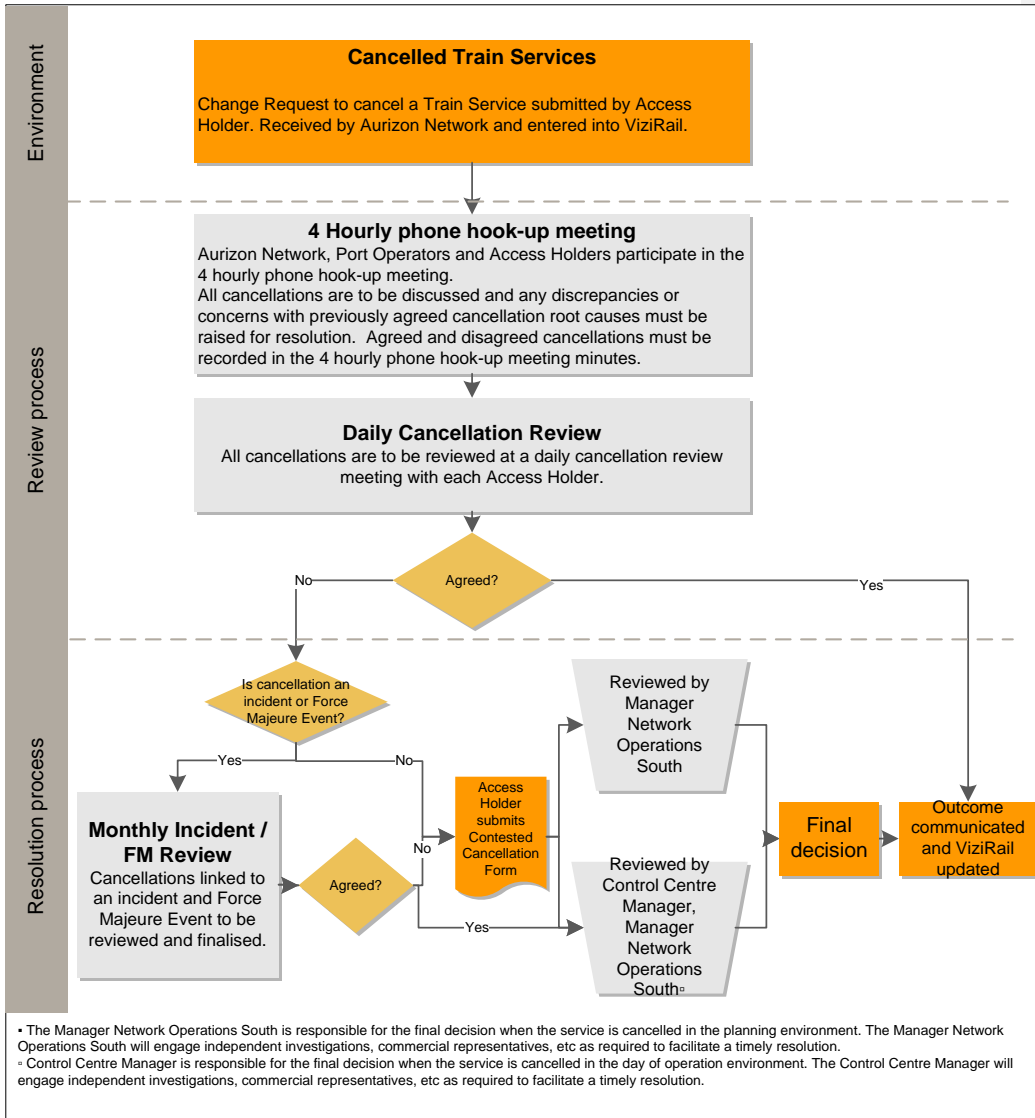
Environment

Cancelled Train Services

Change Request to cancel a Train Service submitted by Access Holder. Received by Aurizon Network and entered into ViziRail.

Review process

4 Hourly phone hook-up meeting

Aurizon Network, Port Operators and Access Holders participate in the 4 hourly phone hook-up meeting.
All cancellations are to be discussed and any discrepancies or concerns with previously agreed cancellation root causes must be raised for resolution. Agreed and disagreed cancellations must be recorded in the 4 hourly phone hook-up meeting minutes.

Daily Cancellation Review

All cancellations are to be reviewed at a daily cancellation review meeting with each Access Holder.

No

Agreed?

Yes

Resolution process

Is cancellation an incident or Force Majeure Event?

Yes

No

Reviewed by Manager Network Operations South

Access Holder submits Contested Cancellation Form

Final decision

Outcome communicated and ViziRail updated

Monthly Incident / FM Review

Cancellations linked to an incident and Force Majeure Event to be reviewed and finalised.

Agreed?

No

Yes

Reviewed by Control Centre Manager, Manager Network Operations South▫

▪ The Manager Network Operations South is responsible for the final decision when the service is cancelled in the planning environment. The Manager Network Operations South will engage independent investigations, commercial representatives, etc as required to facilitate a timely resolution.
▫ Control Centre Manager is responsible for the final decision when the service is cancelled in the day of operation environment. The Control Centre Manager will engage independent investigations, commercial representatives, etc as required to facilitate a timely resolution.